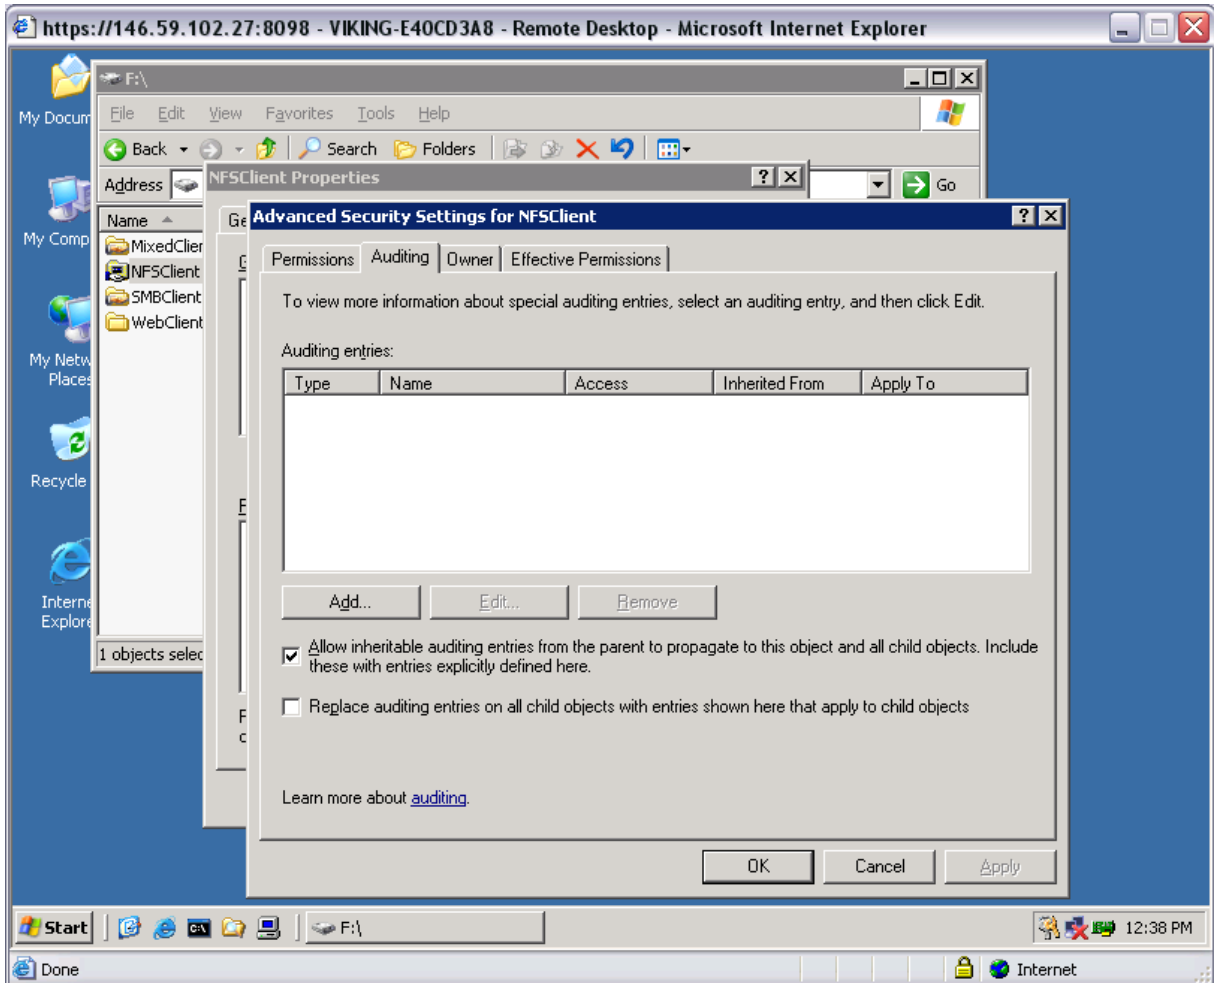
https://146.59.102.27:8098 - VIKING-E40CD3A8 - Remote Desktop - Microsoft Internet Explorer

My Docum

My Comp

My Netw Places

Recycle

Interne Explore

F:\

File Edit View Favorites Tools Help

Back Search Folders

Address

Go

Name

MixedClier

NFSClient

SMBClient

WebClient

1 objects selec

NFSClient Properties

Ge

Advanced Security Settings for NFSClient

Permissions | Auditing | Owner | Effective Permissions

To view more information about special auditing entries, select an auditing entry, and then click Edit.

Auditing entries:

| Type | Name | Access | Inherited From | Apply To |
|---|---|---|---|---|

Add... Edit... Remove

Allow inheritable auditing entries from the parent to propagate to this object and all child objects. Include these with entries explicitly defined here.

Replace auditing entries on all child objects with entries shown here that apply to child objects

Learn more about auditing.

OK Cancel Apply

Start F:\ 12:38 PM

Done Internet